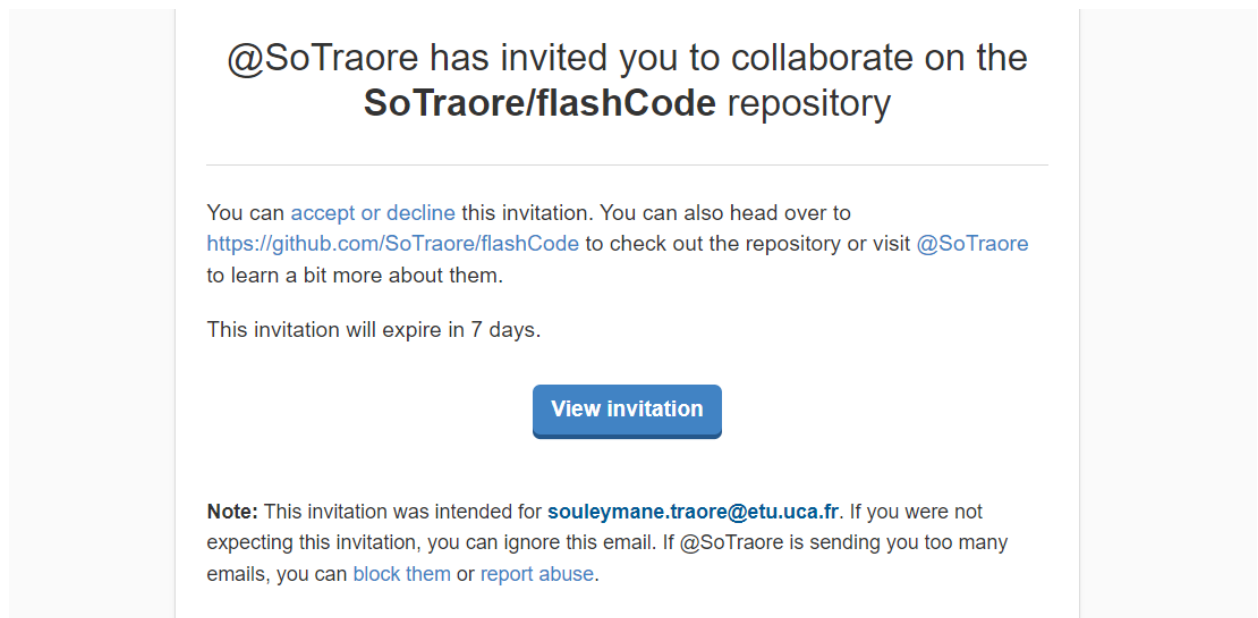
@SoTraore has invited you to collaborate on the **SoTraore/flashCode** repository

You can accept or decline this invitation. You can also head over to https://github.com/SoTraore/flashCode to check out the repository or visit @SoTraore to learn a bit more about them.

This invitation will expire in 7 days.

View invitation

**Note:** This invitation was intended for **souleymane.traore@etu.uca.fr**. If you were not expecting this invitation, you can ignore this email. If @SoTraore is sending you too many emails, you can block them or report abuse.